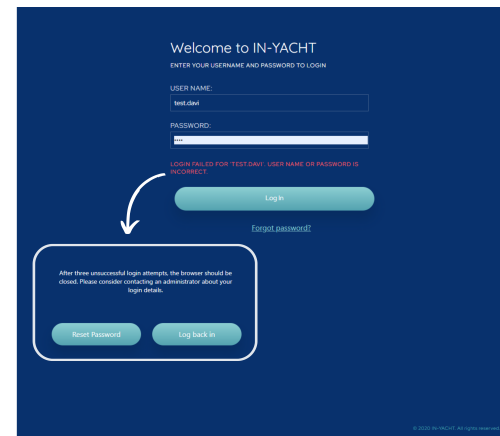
Welcome to IN-YACHT

ENTER YOUR USERNAME AND PASSWORD TO LOGIN

USER NAME:

test.davi

PASSWORD:

•••••

LOGIN FAILED FOR 'TEST.DAVI'. USER NAME OR PASSWORD IS INCORRECT.

Log In

Forgot password?

After three unsuccessful login attempts, the browser should be closed. Please consider contacting an administrator about your login details.

Reset Password

Log back in

© 2020 IN-YACHT. All rights reserved